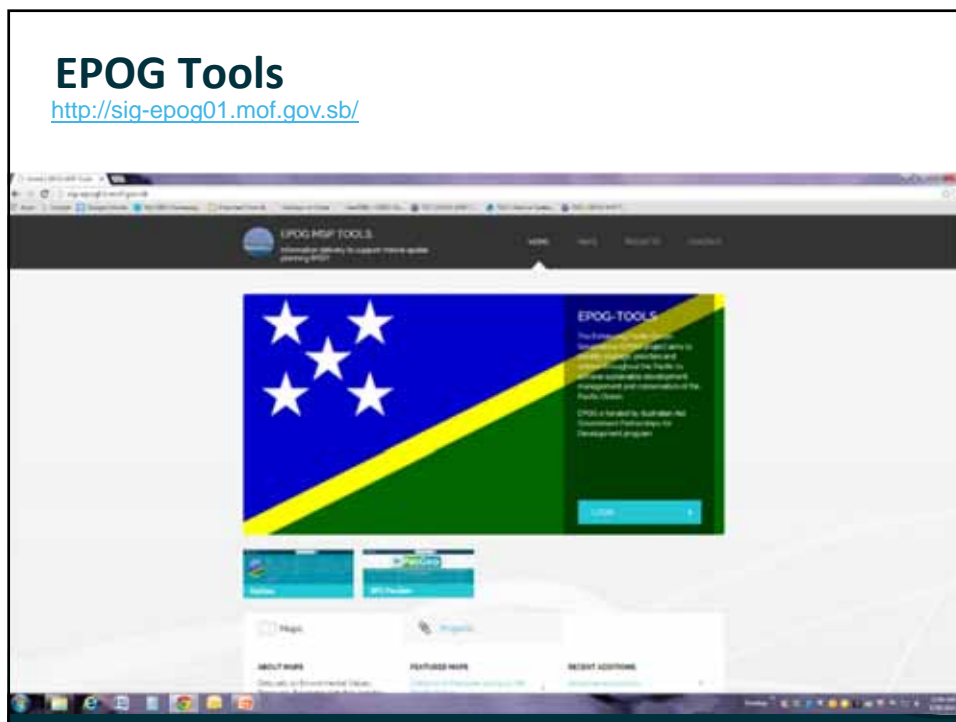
EPOG Tools
http://sig-epog01.mof.gov.sb/

EPOG MSP TOOLS
Information delivery to support marine spatial planning (MSP)

HOME MAPS PROJECTS CONTACT

EPOG-TOOLS
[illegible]

EPOG is funded by Australian Aid Government Partnerships for Development program

LOGIN

Maps
Projects

ABOUT MAPS
FEATURED MAPS
RECENT ADDITIONS